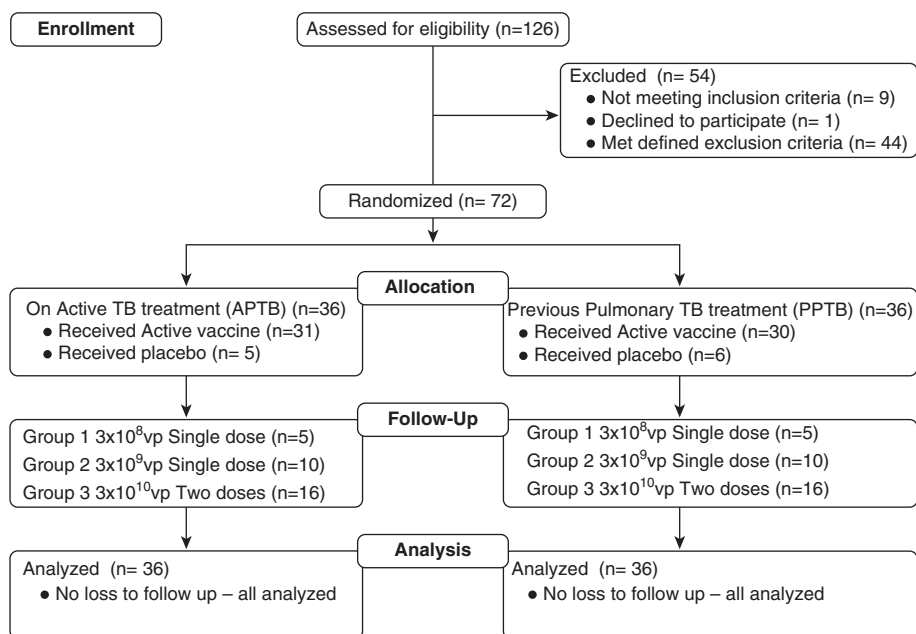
Enrollment

Assessed for eligibility (n=126)

Excluded (n= 54)
• Not meeting inclusion criteria (n= 9)
• Declined to participate (n= 1)
• Met defined exclusion criteria (n= 44)

Randomized (n= 72)

Allocation

On Active TB treatment (APTB) (n=36)
• Received Active vaccine (n=31)
• Received placebo (n= 5)

Previous Pulmonary TB treatment (PPTB) (n=36)
• Received Active vaccine (n=30)
• Received placebo (n=6)

Follow-Up

Group 1 $3x10^8$vp Single dose (n=5)
Group 2 $3x10^9$vp Single dose (n=10)
Group 3 $3x10^{10}$vp Two doses (n=16)

Group 1 $3x10^8$vp Single dose (n=5)
Group 2 $3x10^9$vp Single dose (n=10)
Group 3 $3x10^{10}$vp Two doses (n=16)

Analysis

Analyzed (n= 36)
• No loss to follow up – all analyzed

Analyzed (n= 36)
• No loss to follow up – all analyzed